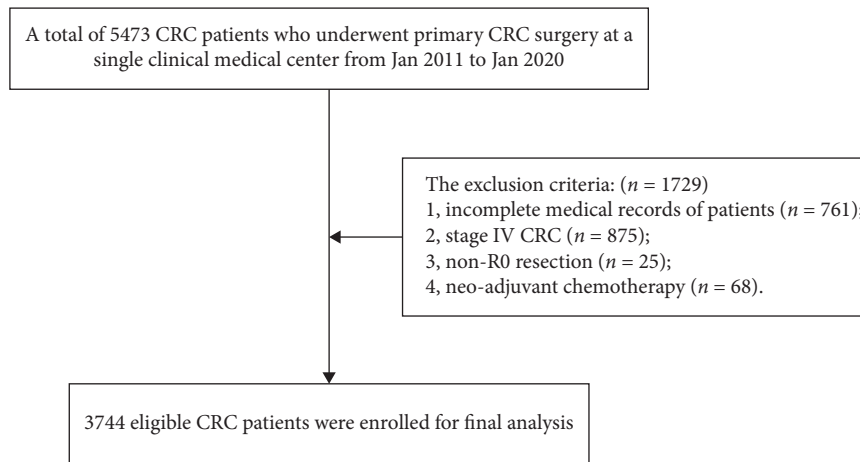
A total of 5473 CRC patients who underwent primary CRC surgery at a single clinical medical center from Jan 2011 to Jan 2020

The exclusion criteria: ($n$ = 1729)
1, incomplete medical records of patients ($n$ = 761);
2, stage IV CRC ($n$ = 875);
3, non-R0 resection ($n$ = 25);
4, neo-adjuvant chemotherapy ($n$ = 68).

3744 eligible CRC patients were enrolled for final analysis